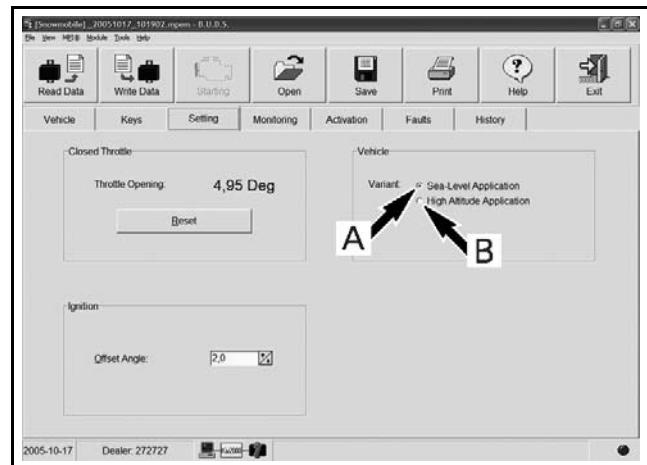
[Snowmobile]_20051017_101902.mpem - B.U.D.S.
File View MPEM Module Tools Help

Read Data
Write Data
Starting
Open
Save
Print
Help
Exit

Vehicle
Keys
Setting
Monitoring
Activation
Faults
History

Closed Throttle

Throttle Opening: 4,95 Deg

Reset

Vehicle

Variant: Sea-Level Application
High Altitude Application

A
B

Ignition

Offset Angle: 2,0

2005-10-17 Dealer: 272727